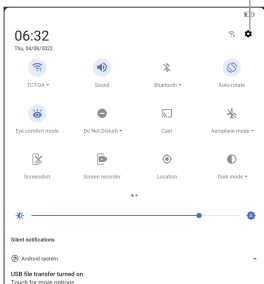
06:32
Thu, 04/08/2022

TCTGA ▾
Sound
Bluetooth ▾
Auto-rotate

Eye comfort mode
Do Not Disturb ▾
Cast
Aeroplane mode ▾

Screenshot
Screen recorder
Location
Dark mode ▾

Silent notifications

Android system

USB file transfer turned on
Touch for more options